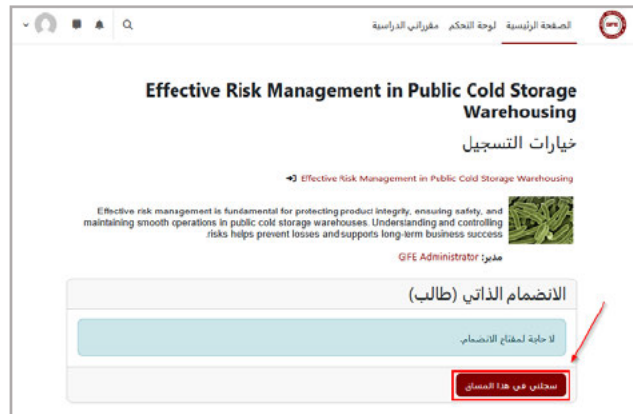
GFE

الصفحة الرئيسية لوحة التحكم مقرراتي الدراسية

Effective Risk Management in Public Cold Storage Warehousing

خيارات التسجيل

Effective Risk Management in Public Cold Storage Warehousing

Effective risk management is fundamental for protecting product integrity, ensuring safety, and maintaining smooth operations in public cold storage warehouses. Understanding and controlling risks helps prevent losses and supports long-term business success.

مدير: GFE Administrator

الانضمام الذاتي (طالب)

لا حاجة لمفتاح الانضمام

سجلني في هذا المساق